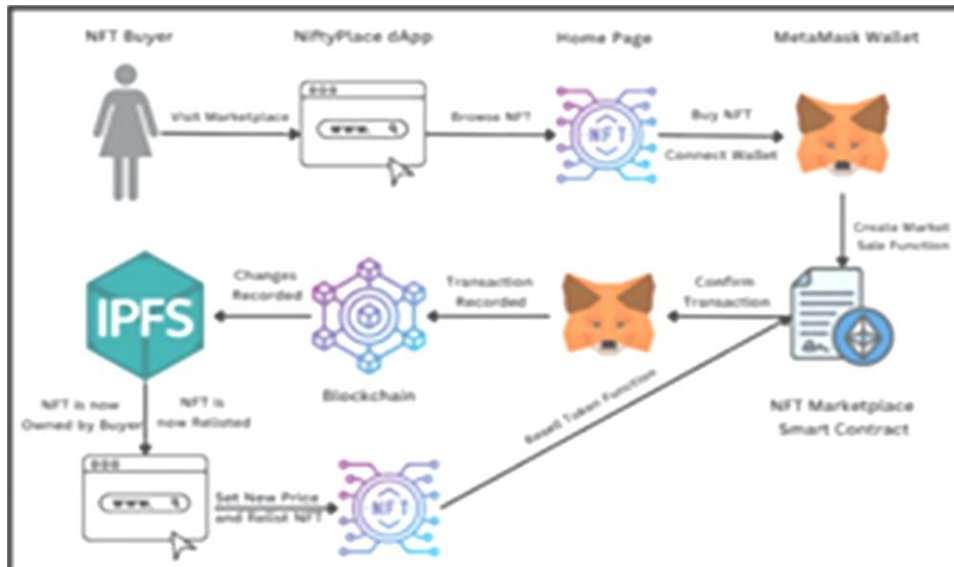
NFT Buyer

NiftyPlace dApp

Home Page

MetaMask Wallet

Visit Marketplace

www.

Browse NFT

NFT

Buy NFT

Connect Wallet

Create Market Sale Function

Changes Recorded

Transaction Recorded

Conform Transaction

IPFS

Blockchain

NFT Marketplace Smart Contract

NFT is now Owned by Buyer

NFT is now Relisted

Resell Token Function

www.

Set New Price and Relist NFT

NFT